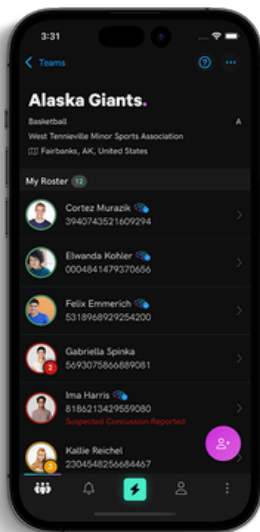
3:31

Teams

Alaska Giants.

Basketball

A

West Tennieville Minor Sports Association

Fairbanks, AK, United States

My Roster 12

Cortez Murazik
3940743521609294

Elwanda Kohler
0004841479370656

Felix Emmerich
5318968929254200

2
Gabriella Spinka
5693075866889081

Ima Harris
8186213429559080
Suspected Concussion Reported

3
Kallie Reichel
2304548256684467